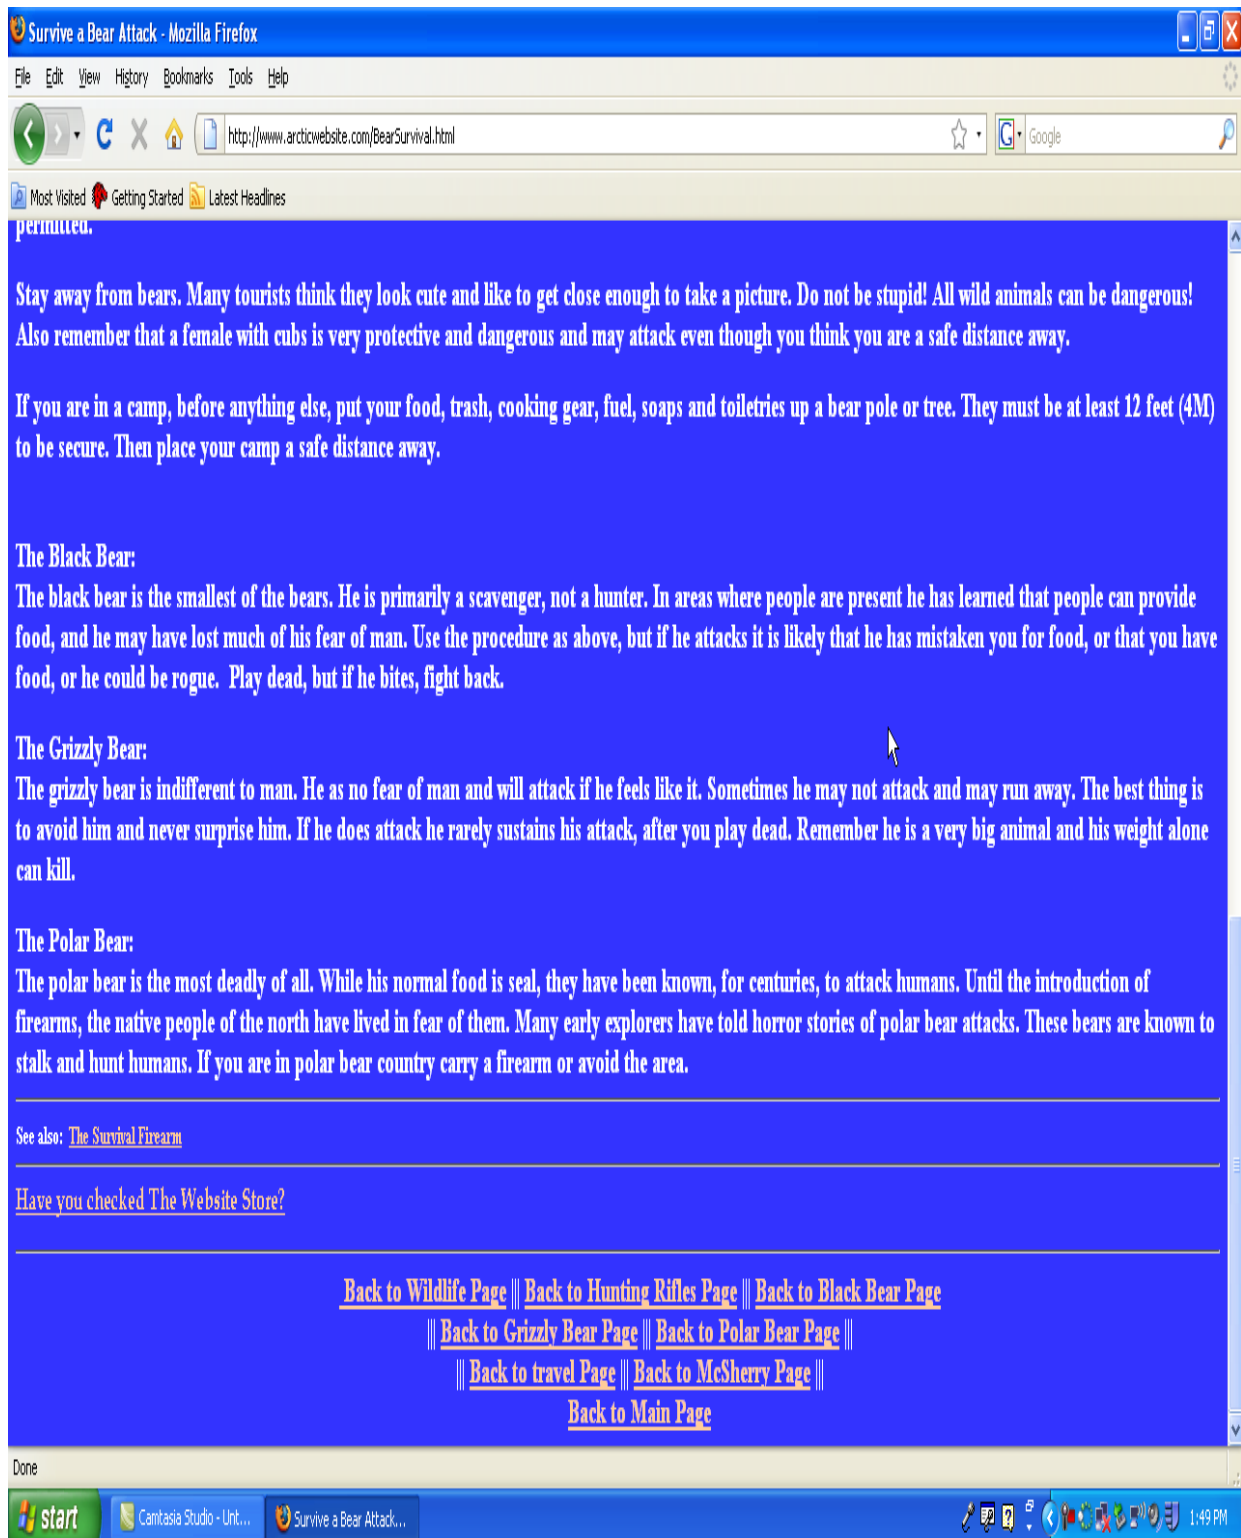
Survive a Bear Attack - Mozilla Firefox

File Edit View History Bookmarks Tools Help

http://www.arcticwebsite.com/BearSurvival.html

Google

Most Visited Getting Started Latest Headlines

permitted.

Stay away from bears. Many tourists think they look cute and like to get close enough to take a picture. Do not be stupid! All wild animals can be dangerous! Also remember that a female with cubs is very protective and dangerous and may attack even though you think you are a safe distance away.

If you are in a camp, before anything else, put your food, trash, cooking gear, fuel, soaps and toiletries up a bear pole or tree. They must be at least 12 feet (4M) to be secure. Then place your camp a safe distance away.

The Black Bear:
The black bear is the smallest of the bears. He is primarily a scavenger, not a hunter. In areas where people are present he has learned that people can provide food, and he may have lost much of his fear of man. Use the procedure as above, but if he attacks it is likely that he has mistaken you for food, or that you have food, or he could be rogue. Play dead, but if he bites, fight back.

The Grizzly Bear:
The grizzly bear is indifferent to man. He as no fear of man and will attack if he feels like it. Sometimes he may not attack and may run away. The best thing is to avoid him and never surprise him. If he does attack he rarely sustains his attack, after you play dead. Remember he is a very big animal and his weight alone can kill.

The Polar Bear:
The polar bear is the most deadly of all. While his normal food is seal, they have been known, for centuries, to attack humans. Until the introduction of firearms, the native people of the north have lived in fear of them. Many early explorers have told horror stories of polar bear attacks. These bears are known to stalk and hunt humans. If you are in polar bear country carry a firearm or avoid the area.

See also: The Survival Firearm

Have you checked The Website Store?

Back to Wildlife Page || Back to Hunting Rifles Page || Back to Black Bear Page
|| Back to Grizzly Bear Page || Back to Polar Bear Page ||
|| Back to travel Page || Back to McSherry Page ||
Back to Main Page

Done

start Camtasia Studio - Unt... Survive a Bear Attack... 1:49 PM